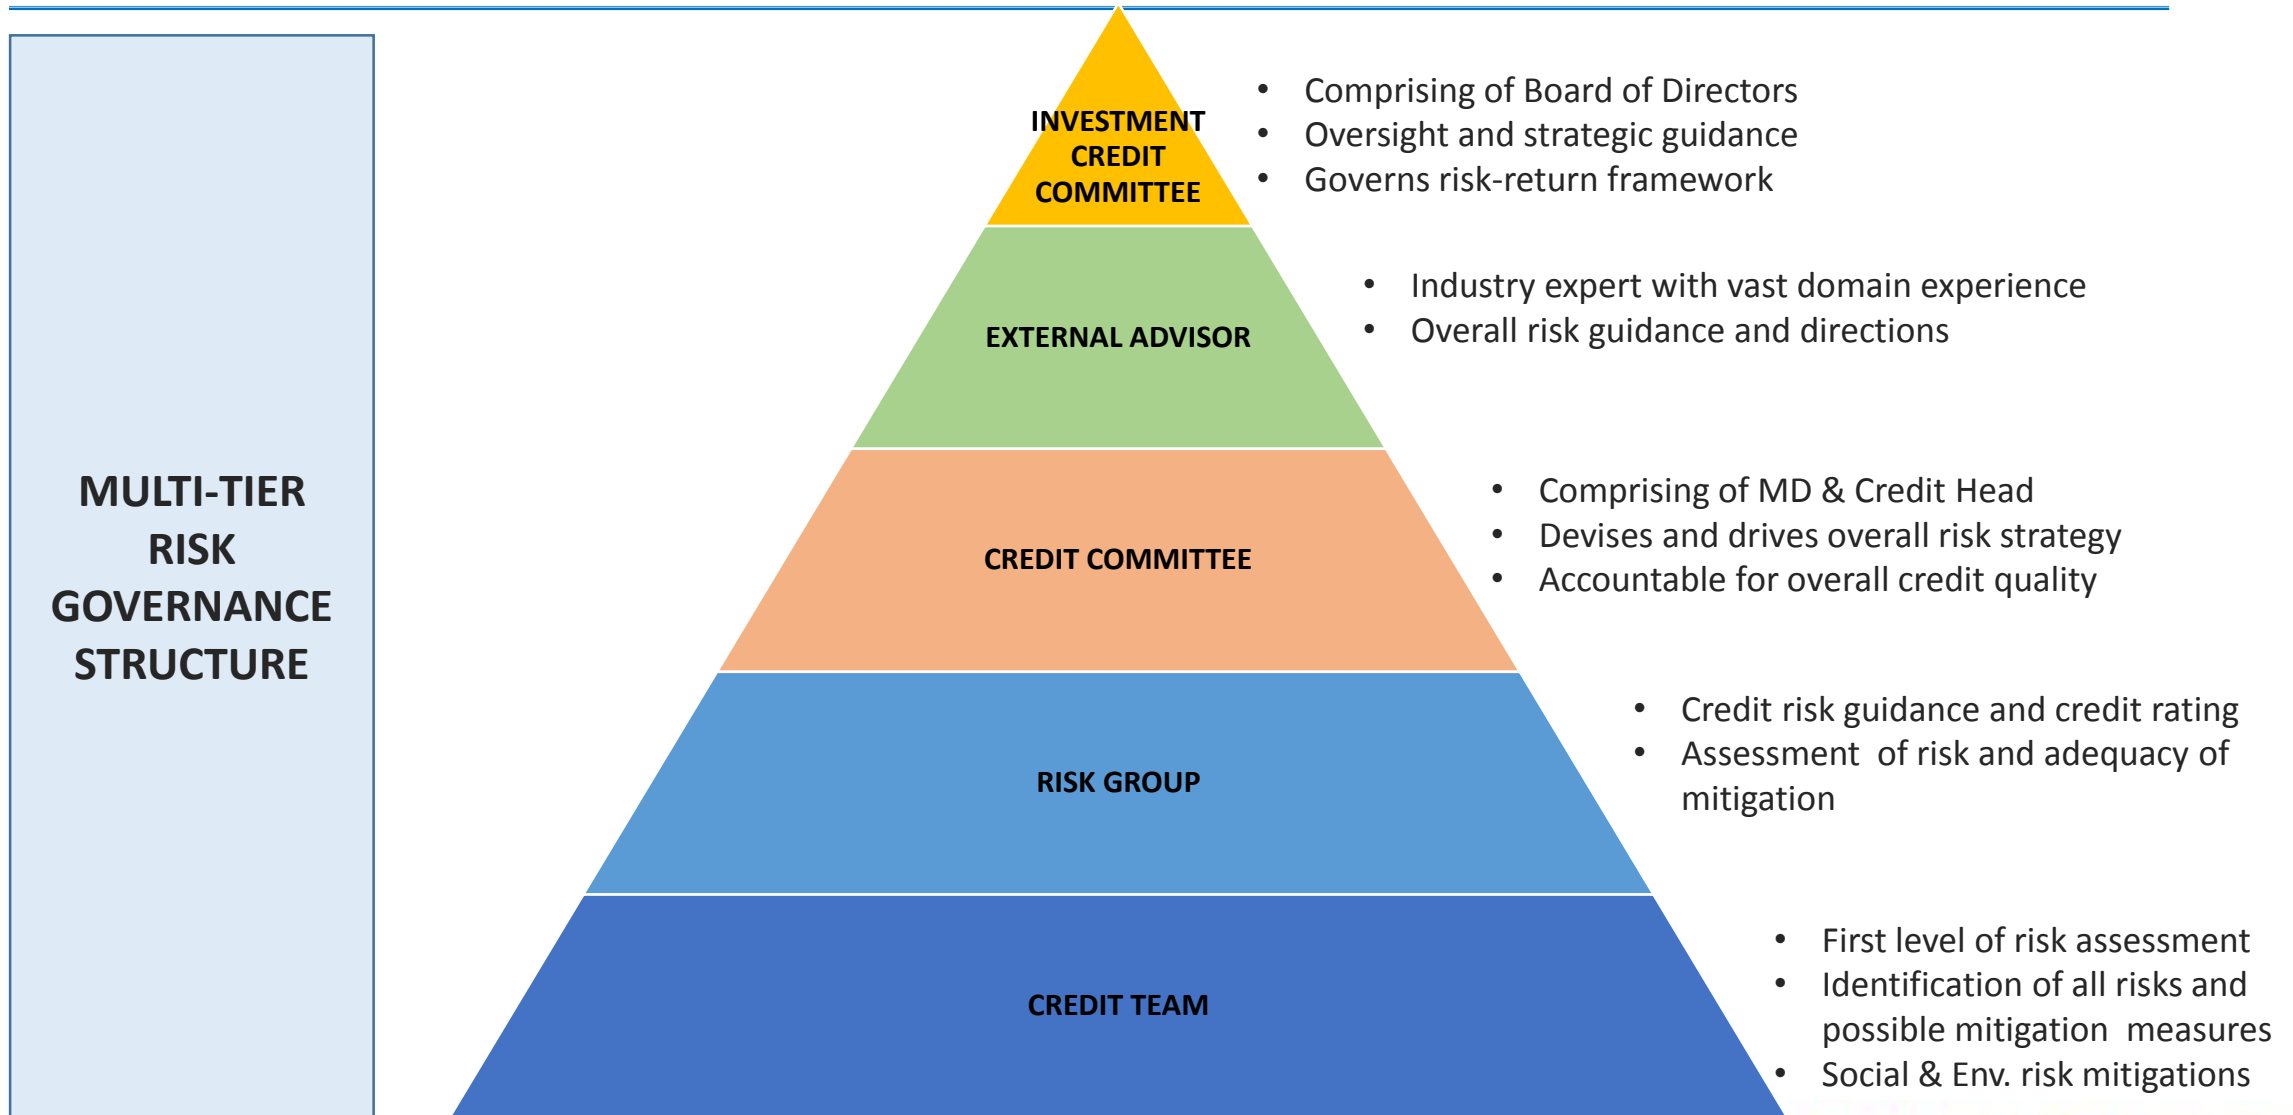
MULTI-TIER RISK GOVERNANCE STRUCTURE

INVESTMENT CREDIT COMMITTEE

• Comprising of Board of Directors
• Oversight and strategic guidance
• Governs risk-return framework

EXTERNAL ADVISOR

• Industry expert with vast domain experience
• Overall risk guidance and directions

CREDIT COMMITTEE

• Comprising of MD & Credit Head
• Devises and drives overall risk strategy
• Accountable for overall credit quality

RISK GROUP

• Credit risk guidance and credit rating
• Assessment of risk and adequacy of mitigation

CREDIT TEAM

• First level of risk assessment
• Identification of all risks and possible mitigation measures
• Social & Env. risk mitigations